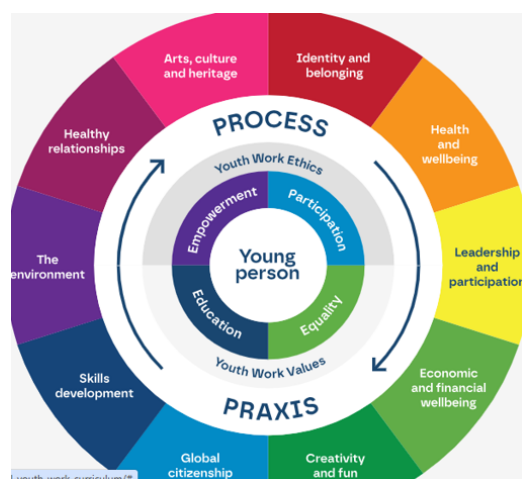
Arts, culture and heritage

Identity and belonging

Health and wellbeing

Leadership and participation

Economic and financial wellbeing

Creativity and fun

Global citizenship

Skills development

The environment

Healthy relationships

PROCESS

Youth Work Ethics

Empowerment

Participation

Young person

Education

Equality

Youth Work Values

PRAXIS

youth work curriculum